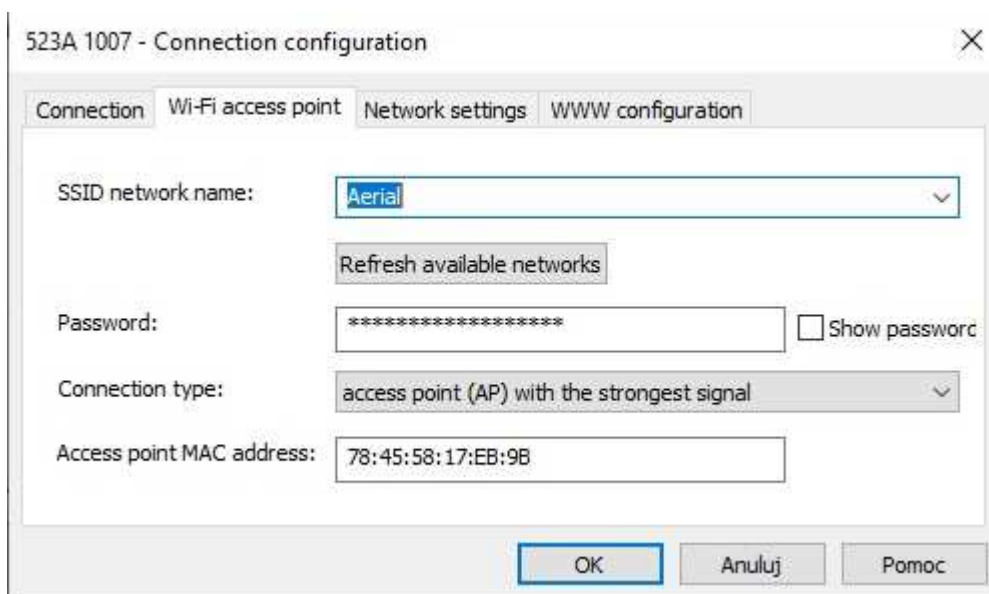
523A 1007 - Connection configuration

×

Connection | Wi-Fi access point | Network settings | WWW configuration

SSID network name: Aerial

Refresh available networks

Password: *******************

Show passworc

Connection type: access point (AP) with the strongest signal

Access point MAC address: 78:45:58:17:EB:9B

OK | Anuluj | Pomoc